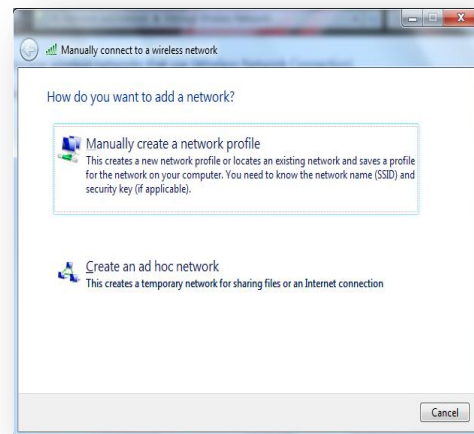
Manually connect to a wireless network

How do you want to add a network?

Manually create a network profile
This creates a new network profile or locates an existing network and saves a profile for the network on your computer. You need to know the network name (SSID) and security key (if applicable).

Create an ad hoc network
This creates a temporary network for sharing files or an Internet connection

Cancel